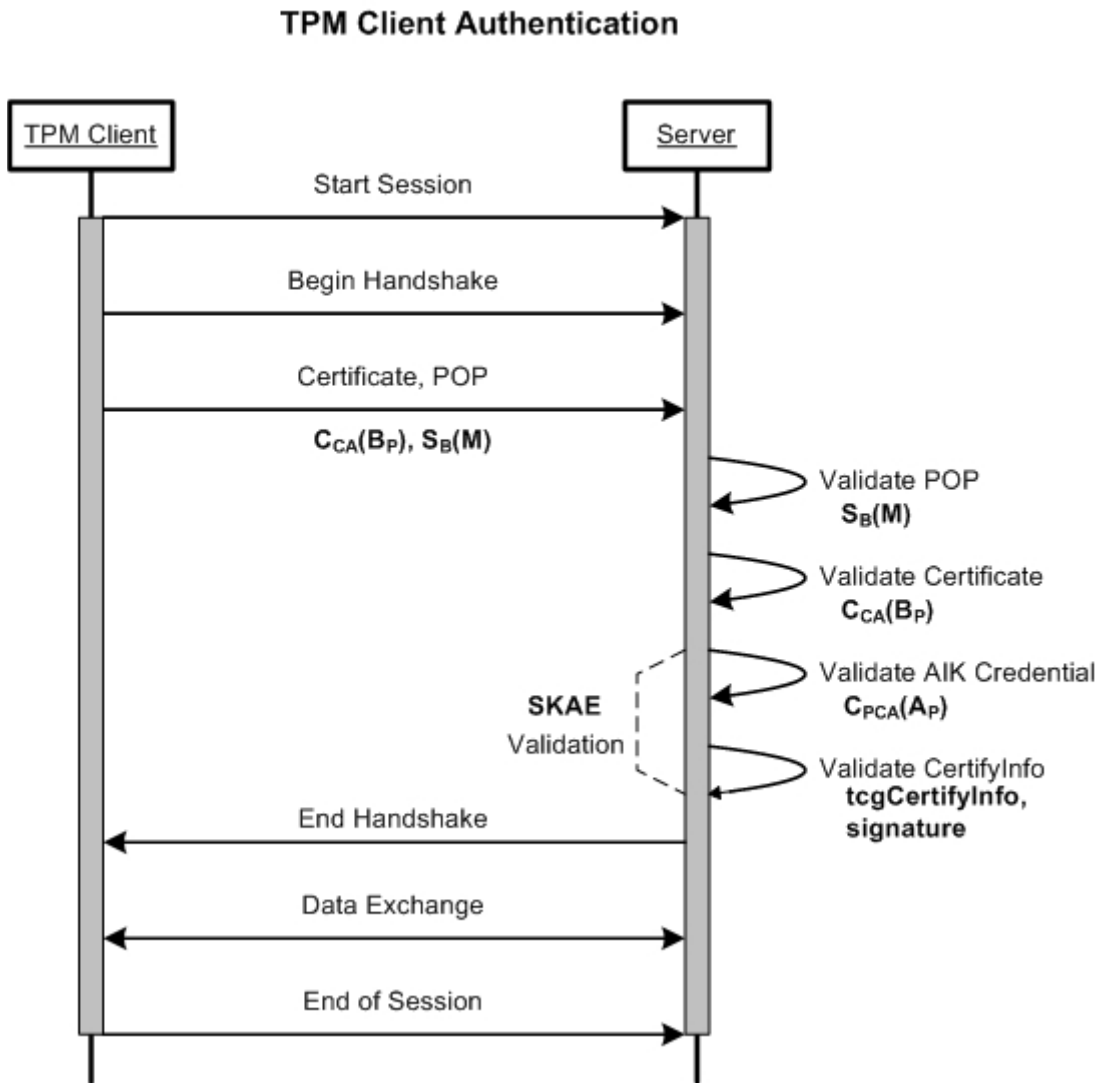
TPM Client Authentication

TPM Client

Server

Start Session

Begin Handshake

Certificate, POP

$C_{CA}(B_P)$, $S_B(M)$

Validate POP
$S_B(M)$

Validate Certificate
$C_{CA}(B_P)$

Validate AIK Credential
$C_{PCA}(A_P)$

SKAE
Validation

Validate CertifyInfo
tcgCertifyInfo,
signature

End Handshake

Data Exchange

End of Session